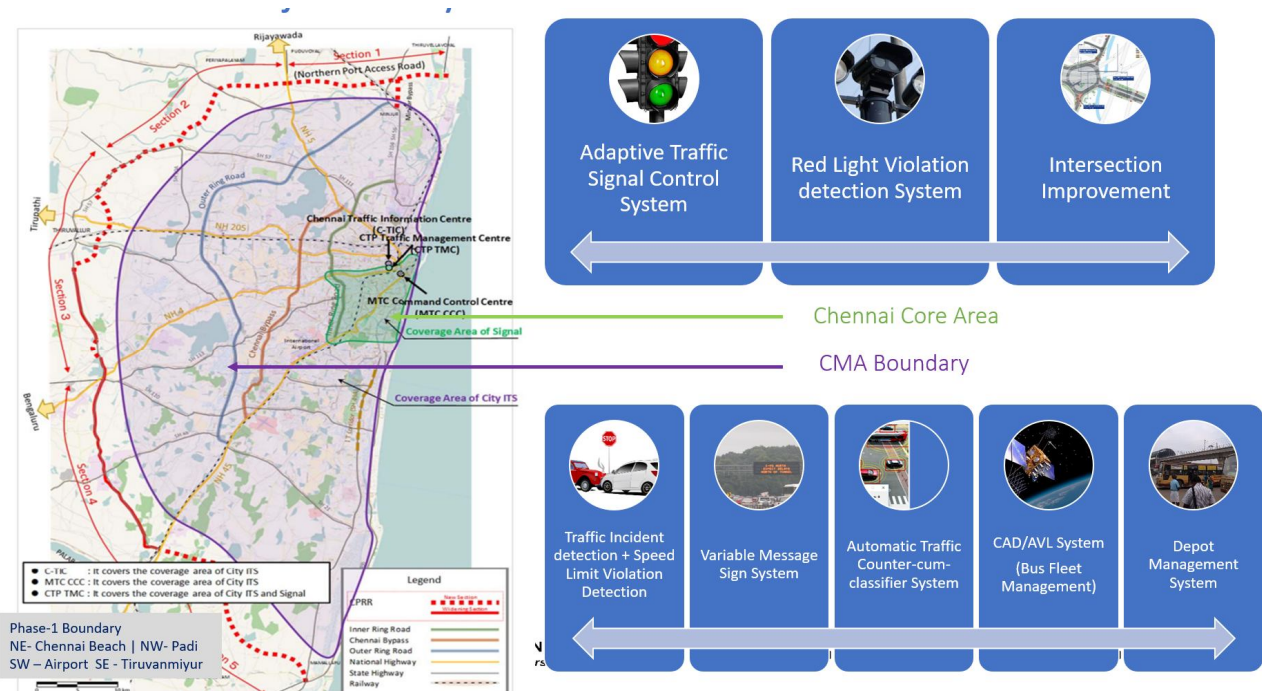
Rijayawada

Section 1

(Northern Port Access Road)

Section 2

Outer Ring Road

NH 5

Tiruvallur

NH 205

Chennai Traffic Information Centre (C-TIC)

CTP Traffic Management Centre (CTP TMC)

MTC Command Control Centre (MTC CCC)

Coverage Area of Signal

Section 3

NH 4

Chennai Bypass

Coverage Area of City ITS

Bengaluru

Section 4

NH 45

Section 5

● C-TIC : It covers the coverage area of City ITS
● MTC CCC : It covers the coverage area of City ITS
● CTP TMC : It covers the coverage area of City ITS and Signal

Legend

CPRR

New Section

Inner Ring Road
Chennai Bypass
Outer Ring Road
National Highway
State Highway
Railway

Phase-1 Boundary
NE- Chennai Beach | NW- Padi
SW – Airport SE - Tiruvanmiyur

Adaptive Traffic Signal Control System

Red Light Violation detection System

Intersection Improvement

Chennai Core Area

CMA Boundary

Traffic Incident detection + Speed Limit Violation Detection

Variable Message Sign System

Automatic Traffic Counter-cum-classifier System

CAD/AVL System (Bus Fleet Management)

Depot Management System